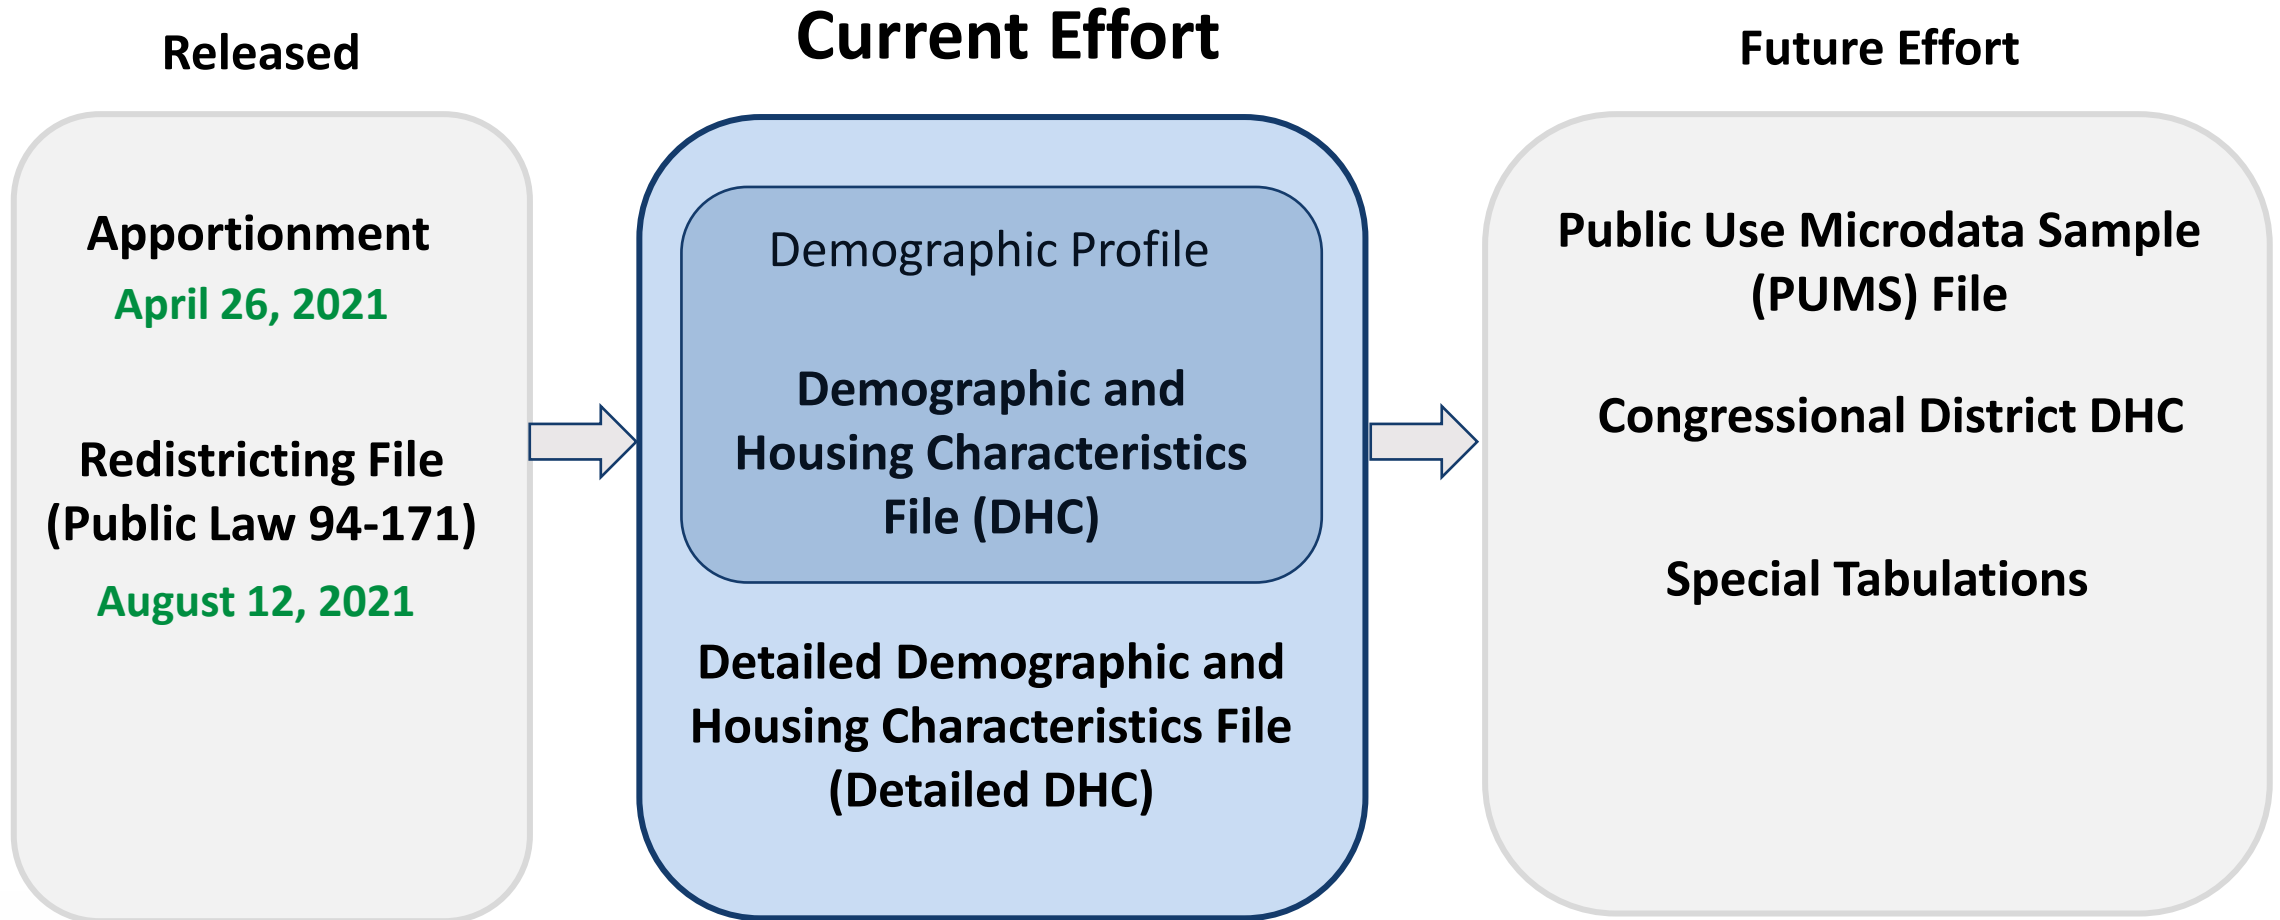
Released

Apportionment

April 26, 2021

Redistricting File (Public Law 94-171)

August 12, 2021

Current Effort

Demographic Profile

Demographic and Housing Characteristics File (DHC)

Detailed Demographic and Housing Characteristics File (Detailed DHC)

Future Effort

Public Use Microdata Sample (PUMS) File

Congressional District DHC

Special Tabulations